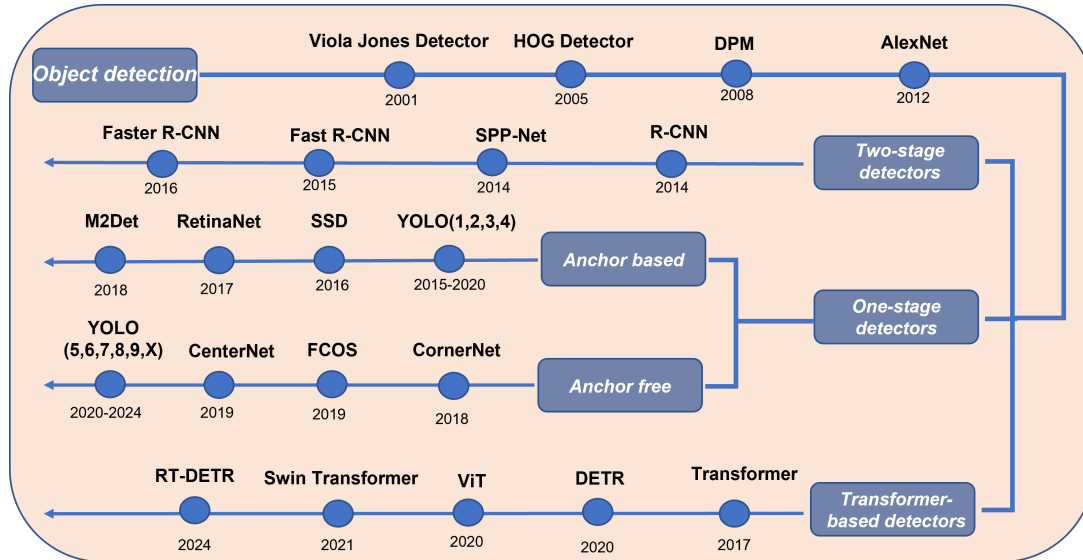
Object detection

Viola Jones Detector
2001

HOG Detector
2005

DPM
2008

AlexNet
2012

Two-stage detectors

R-CNN
2014

SPP-Net
2014

Fast R-CNN
2015

Faster R-CNN
2016

One-stage detectors

Anchor based

YOLO(1,2,3,4)
2015-2020

SSD
2016

RetinaNet
2017

M2Det
2018

Anchor free

CornerNet
2018

FCOS
2019

CenterNet
2019

YOLO (5,6,7,8,9,X)
2020-2024

Transformer-based detectors

Transformer
2017

DETR
2020

ViT
2020

Swin Transformer
2021

RT-DETR
2024